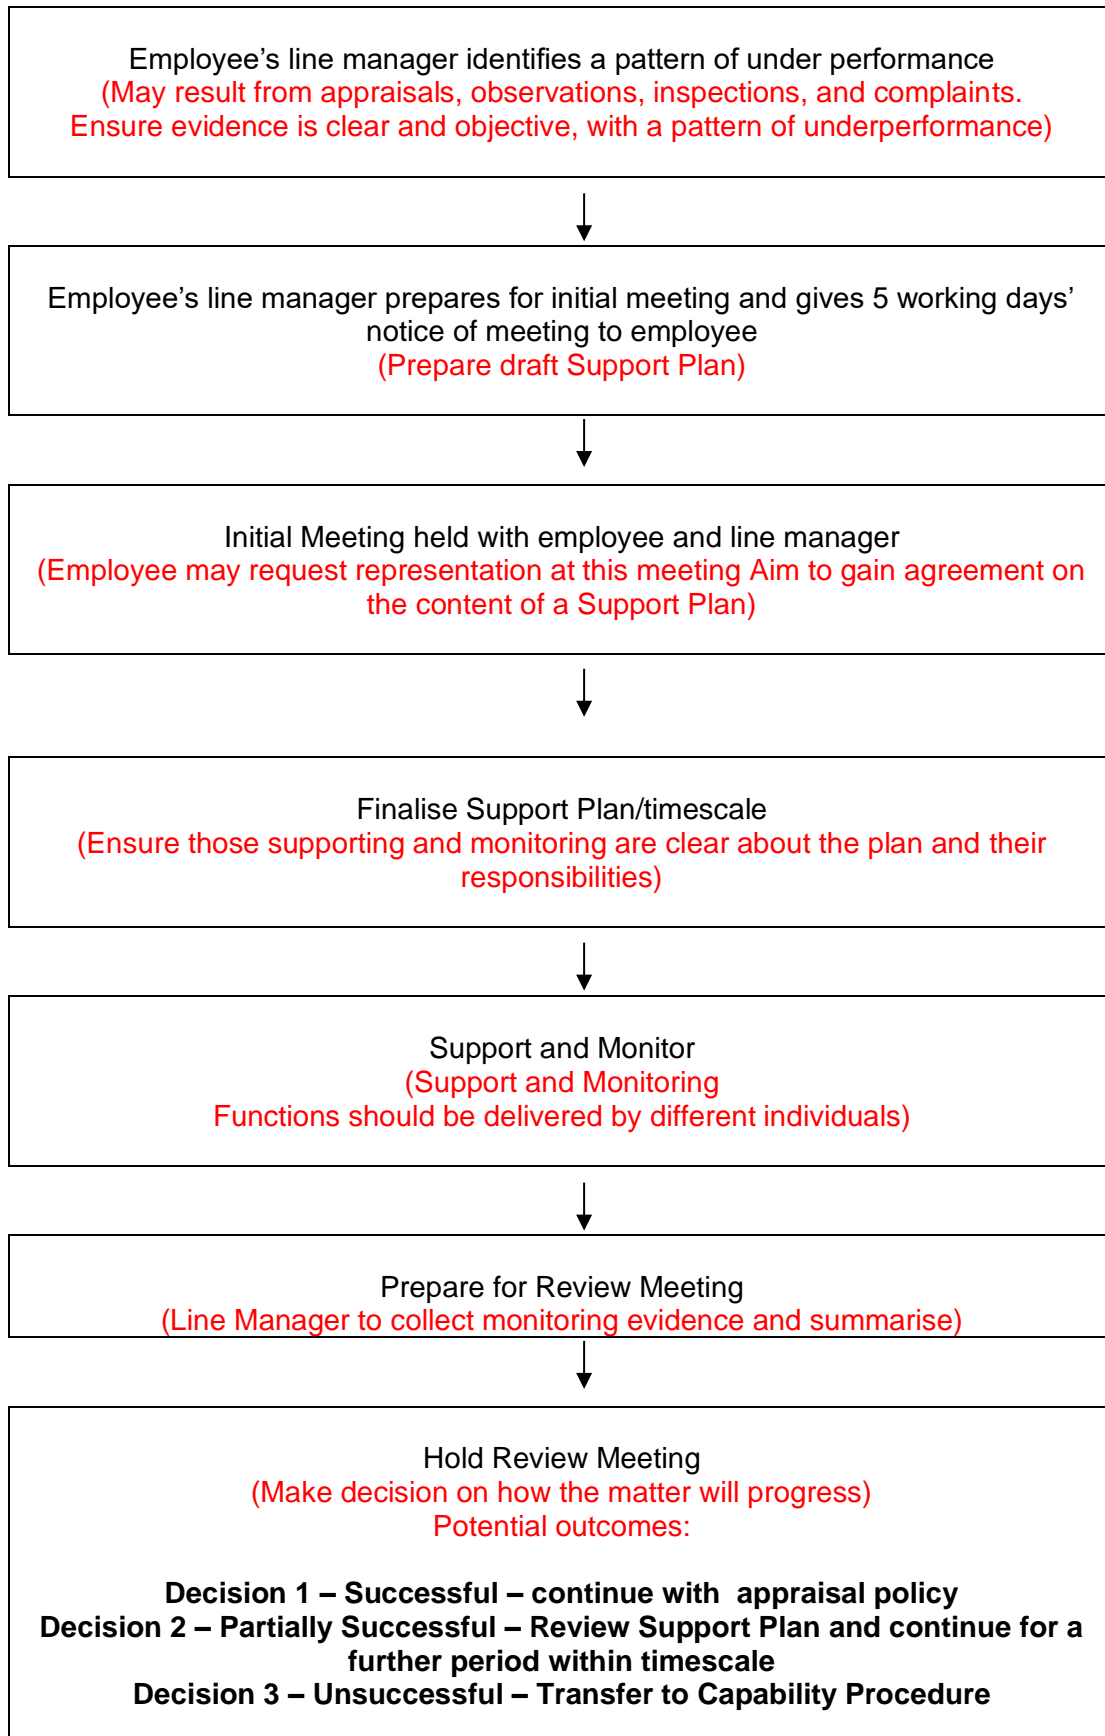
Employee's line manager identifies a pattern of under performance
(May result from appraisals, observations, inspections, and complaints. Ensure evidence is clear and objective, with a pattern of underperformance)

Employee's line manager prepares for initial meeting and gives 5 working days' notice of meeting to employee
(Prepare draft Support Plan)

Initial Meeting held with employee and line manager
(Employee may request representation at this meeting Aim to gain agreement on the content of a Support Plan)

Finalise Support Plan/timescale
(Ensure those supporting and monitoring are clear about the plan and their responsibilities)

Support and Monitor
(Support and Monitoring
Functions should be delivered by different individuals)

Prepare for Review Meeting
(Line Manager to collect monitoring evidence and summarise)

Hold Review Meeting
(Make decision on how the matter will progress)
Potential outcomes:

**Decision 1 – Successful – continue with appraisal policy**
**Decision 2 – Partially Successful – Review Support Plan and continue for a further period within timescale**
**Decision 3 – Unsuccessful – Transfer to Capability Procedure**